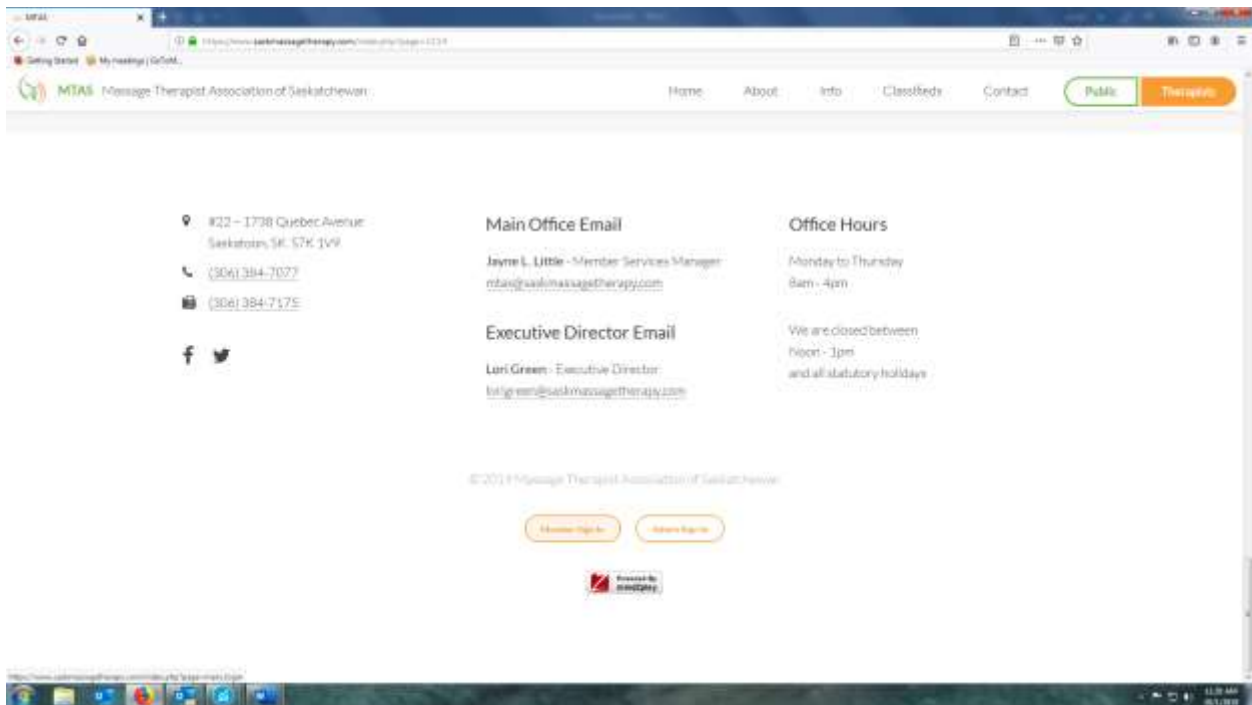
MTAS

Getting Started My meetings | GoToM...

MTAS Massage Therapist Association of Saskatchewan

Home About Info Classifieds Contact Public Therapists

#22 – 1738 Quebec Avenue Saskatoon, SK S7K 1V9

(306) 384-7077

(306) 384-7175

Main Office Email

Jayne L. Little - Member Services Manager
mtas@saskmassagetherapy.com

Executive Director Email

Lori Green - Executive Director
lorigreen@saskmassagetherapy.com

Office Hours

Monday to Thursday
8am - 4pm

We are closed between
Noon - 1pm
and all statutory holidays

© 2019 Massage Therapist Association of Saskatchewan

Member Sign In Admin Sign In

Powered By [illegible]